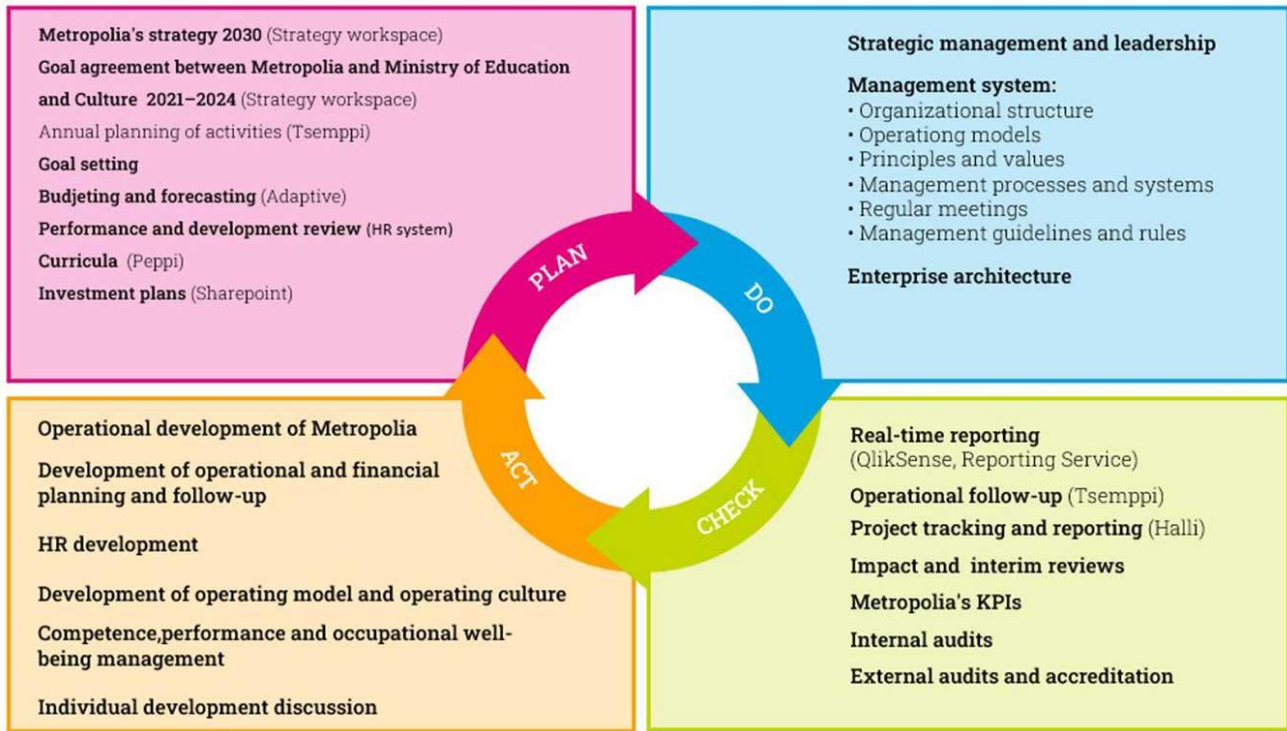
Metropolia's strategy 2030 (Strategy workspace)
Goal agreement between Metropolia and Ministry of Education and Culture 2021–2024 (Strategy workspace)
Annual planning of activities (Tsemppi)
Goal setting
Budjeting and forecasting (Adaptive)
Performance and development review (HR system)
Curricula (Peppi)
Investment plans (Sharepoint)

Strategic management and leadership

Management system:
• Organizational structure
• Operationg models
• Principles and values
• Management processes and systems
• Regular meetings
• Management guidelines and rules

Enterprise architecture

PLAN
DO
CHECK
ACT

Operational development of Metropolia

Development of operational and financial planning and follow-up

HR development

Development of operating model and operating culture

Competence,performance and occupational well-being management

Individual development discussion

Real-time reporting (QlikSense, Reporting Service)
Operational follow-up (Tsemppi)
Project tracking and reporting (Halli)
Impact and interim reviews
Metropolia's KPIs
Internal audits
External audits and accreditation